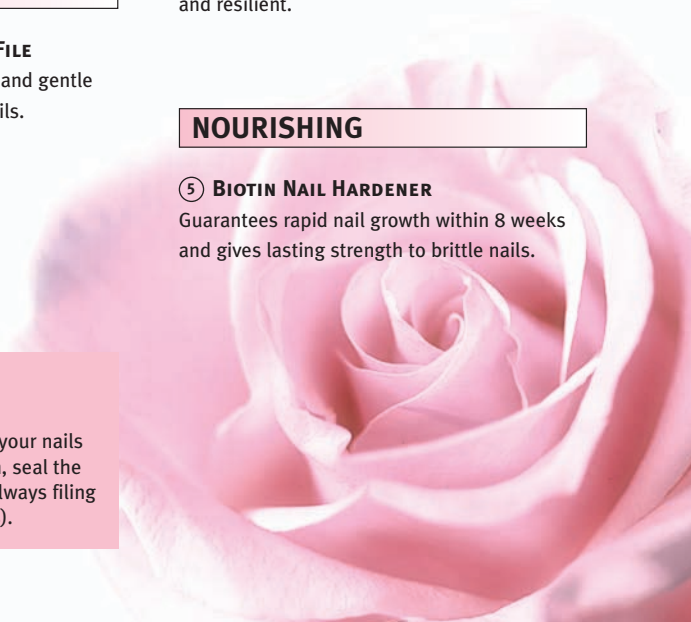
and resilient.

File
and gentle
ils.

NOURISHING

5 Biotin Nail Hardener
Guarantees rapid nail growth within 8 weeks and gives lasting strength to brittle nails.

your nails
, seal the
lways filing
).